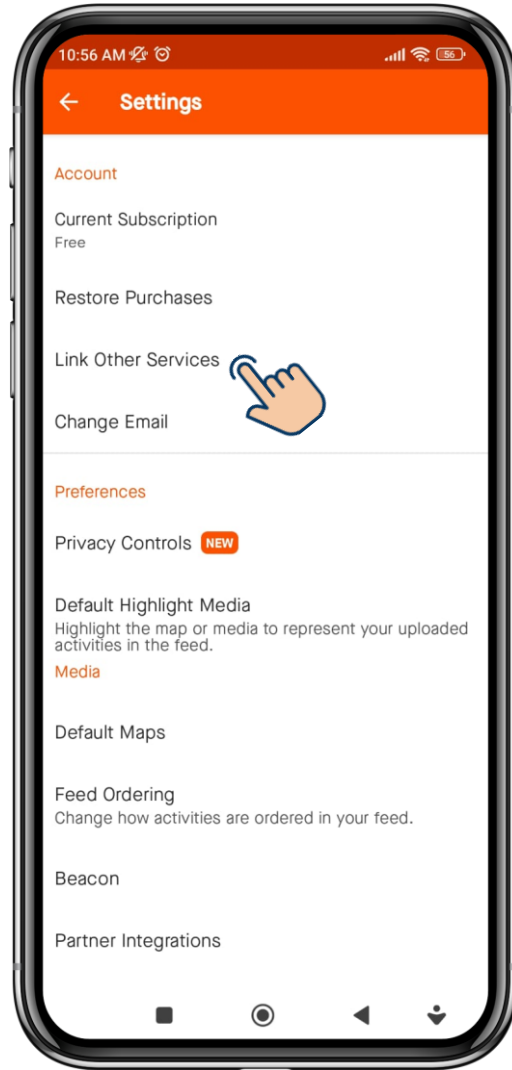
10:56 AM

56

Settings

Account

Current Subscription
Free

Restore Purchases

Link Other Services

Change Email

Preferences

Privacy Controls NEW

Default Highlight Media
Highlight the map or media to represent your uploaded activities in the feed.

Media

Default Maps

Feed Ordering
Change how activities are ordered in your feed.

Beacon

Partner Integrations